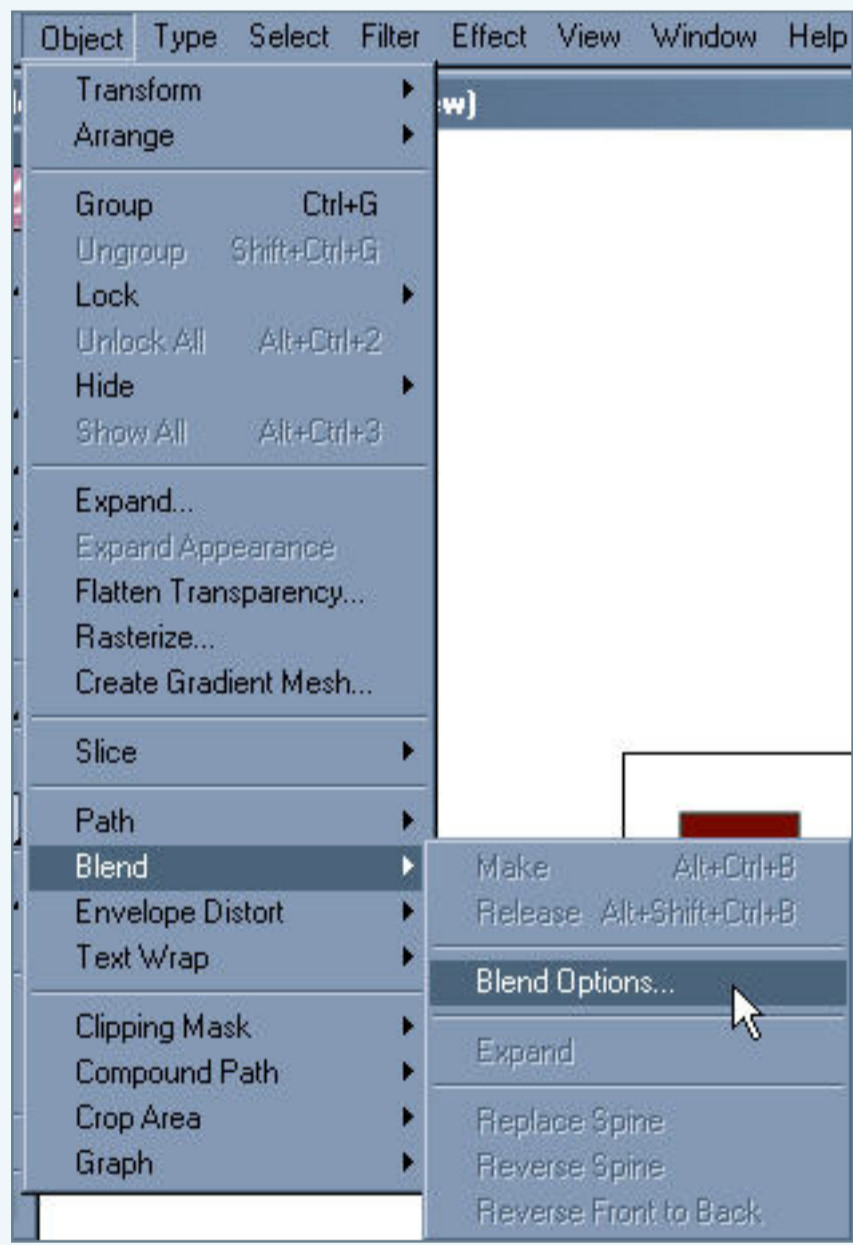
Object Type Select Filter Effect View Window Help

w)

Transform
Arrange

Group Ctrl+G
Ungroup Shift+Ctrl+G
Lock
Unlock All Alt+Ctrl+2
Hide
Show All Alt+Ctrl+3

Expand...
Expand Appearance
Flatten Transparency...
Rasterize...
Create Gradient Mesh...

Slice

Path
Blend
Envelope Distort
Text Wrap

Clipping Mask
Compound Path
Crop Area
Graph

Make Alt+Ctrl+B
Release Alt+Shift+Ctrl+B

Blend Options...

Expand

Replace Spine
Reverse Spine
Reverse Front to Back